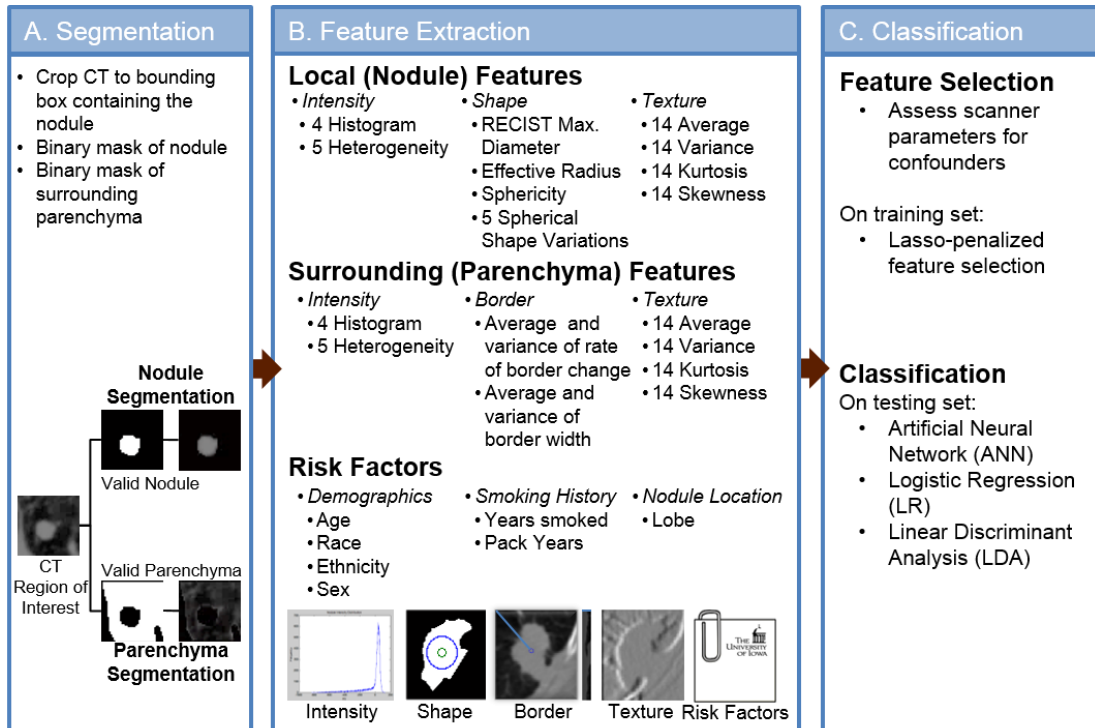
A. Segmentation

• Crop CT to bounding box containing the nodule
• Binary mask of nodule
• Binary mask of surrounding parenchyma

Nodule Segmentation

Valid Nodule

CT Region of Interest

Valid Parenchyma

Parenchyma Segmentation

B. Feature Extraction

Local (Nodule) Features

• Intensity
• 4 Histogram
• 5 Heterogeneity

• Shape
• RECIST Max. Diameter
• Effective Radius
• Sphericity
• 5 Spherical Shape Variations

• Texture
• 14 Average
• 14 Variance
• 14 Kurtosis
• 14 Skewness

Surrounding (Parenchyma) Features

• Intensity
• 4 Histogram
• 5 Heterogeneity

• Border
• Average and variance of rate of border change
• Average and variance of border width

• Texture
• 14 Average
• 14 Variance
• 14 Kurtosis
• 14 Skewness

Risk Factors

• Demographics
• Age
• Race
• Ethnicity
• Sex

• Smoking History
• Years smoked
• Pack Years

• Nodule Location
• Lobe

THE UNIVERSITY OF IOWA

Intensity Shape Border Texture Risk Factors

C. Classification

Feature Selection
• Assess scanner parameters for confounders

On training set:
• Lasso-penalized feature selection

Classification
On testing set:
• Artificial Neural Network (ANN)
• Logistic Regression (LR)
• Linear Discriminant Analysis (LDA)